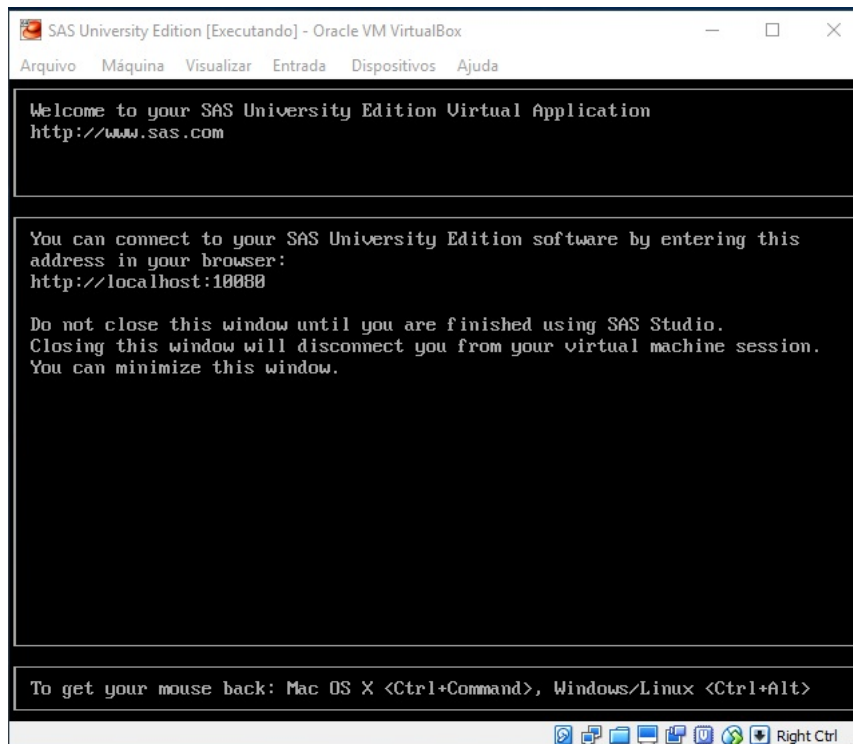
SAS University Edition [Executando] - Oracle VM VirtualBox

Arquivo Máquina Visualizar Entrada Dispositivos Ajuda

Welcome to your SAS University Edition Virtual Application
http://www.sas.com

You can connect to your SAS University Edition software by entering this address in your browser:
http://localhost:10080

Do not close this window until you are finished using SAS Studio.
Closing this window will disconnect you from your virtual machine session.
You can minimize this window.

To get your mouse back: Mac OS X <Ctrl+Command>, Windows/Linux <Ctrl+Alt>

Right Ctrl